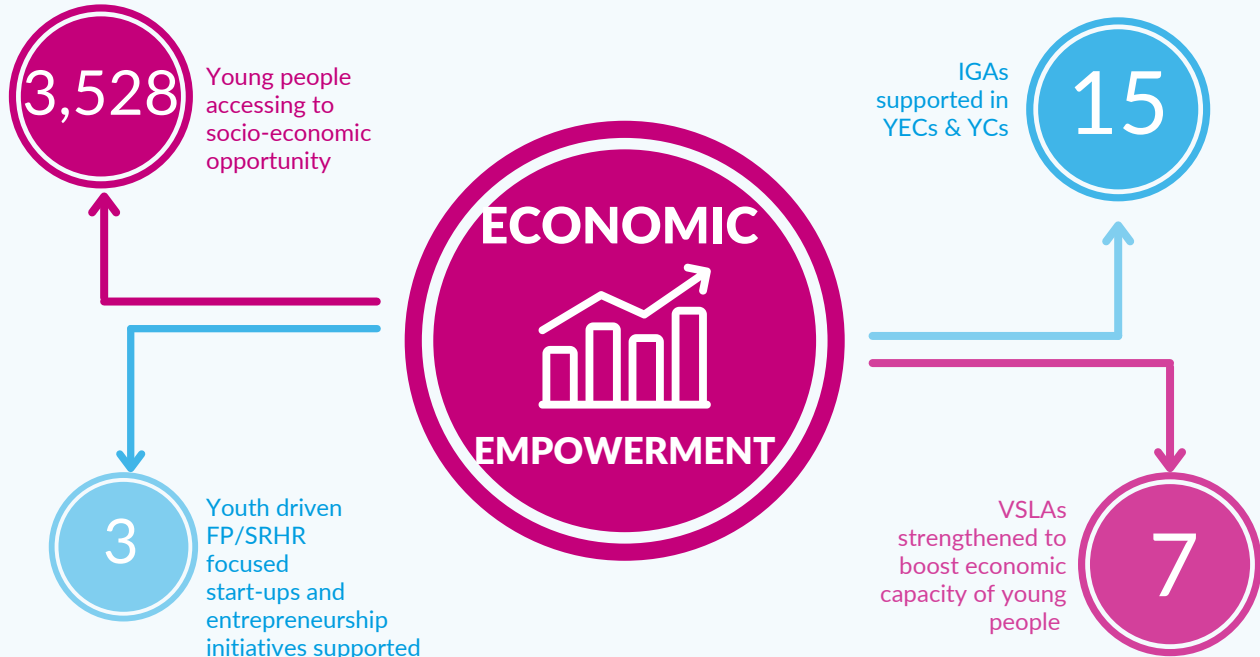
3,528

Young people accessing to socio-economic opportunity

IGAs supported in YECs & YCs

15

ECONOMIC

EMPOWERMENT

3

Youth driven FP/SRHR focused start-ups and entrepreneurship initiatives supported

VSLAs strengthened to boost economic capacity of young people

7